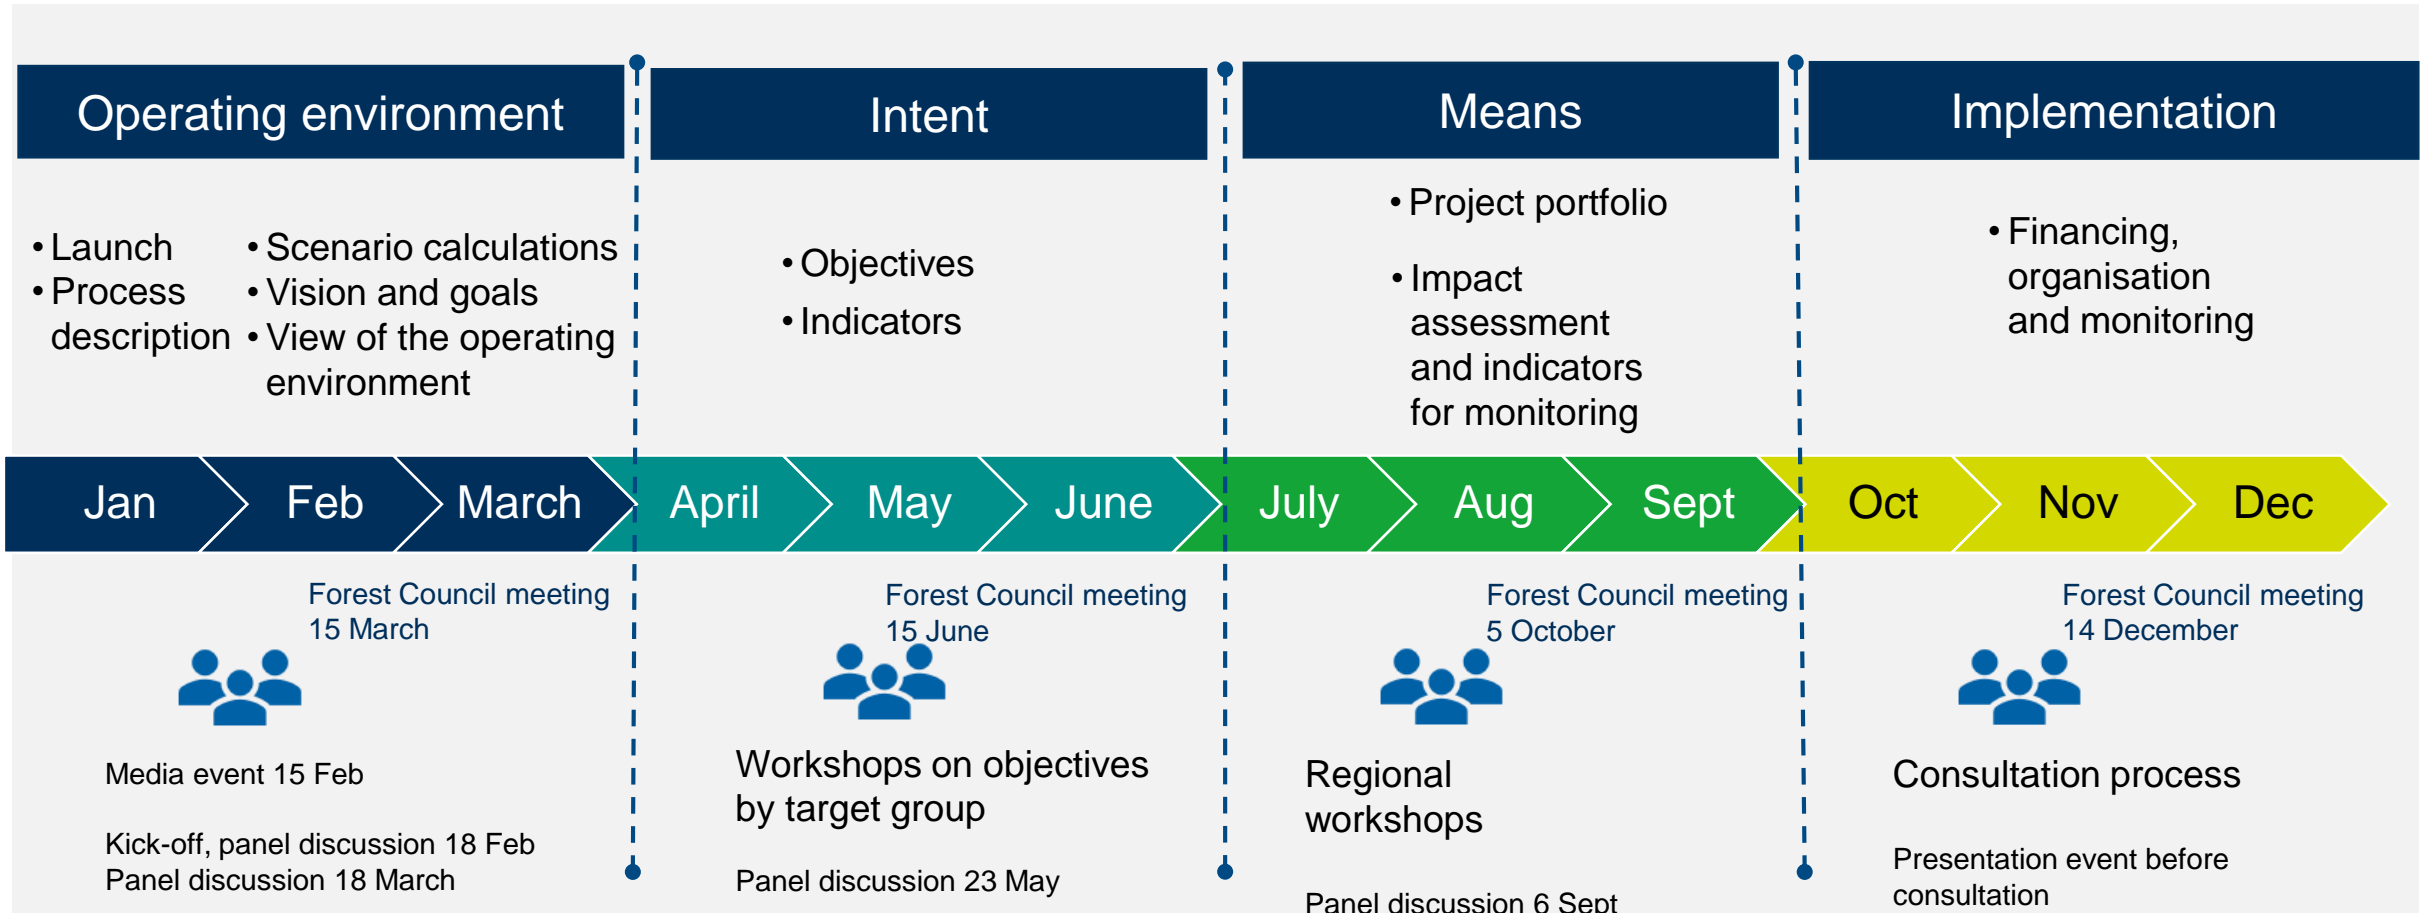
Operating environment

Intent

Means

Implementation

• Launch
• Process description

• Scenario calculations
• Vision and goals
• View of the operating environment

• Objectives
• Indicators

• Project portfolio
• Impact assessment and indicators for monitoring

• Financing, organisation and monitoring

Jan | Feb | March | April | May | June | July | Aug | Sept | Oct | Nov | Dec

Forest Council meeting 15 March

Media event 15 Feb

Kick-off, panel discussion 18 Feb
Panel discussion 18 March

Forest Council meeting 15 June

Workshops on objectives by target group

Panel discussion 23 May

Forest Council meeting 5 October

Regional workshops

Panel discussion 6 Sept

Forest Council meeting 14 December

Consultation process

Presentation event before consultation